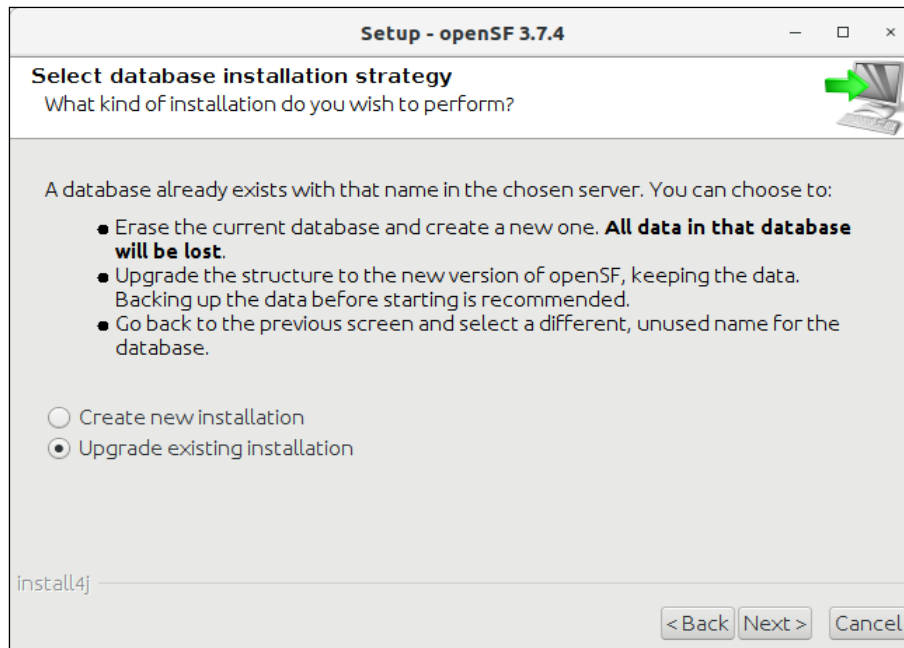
Setup - openSF 3.7.4

Select database installation strategy
What kind of installation do you wish to perform?

A database already exists with that name in the chosen server. You can choose to:

- Erase the current database and create a new one. **All data in that database will be lost**.
- Upgrade the structure to the new version of openSF, keeping the data. Backing up the data before starting is recommended.
- Go back to the previous screen and select a different, unused name for the database.

Create new installation
Upgrade existing installation

install4j

<Back Next> Cancel